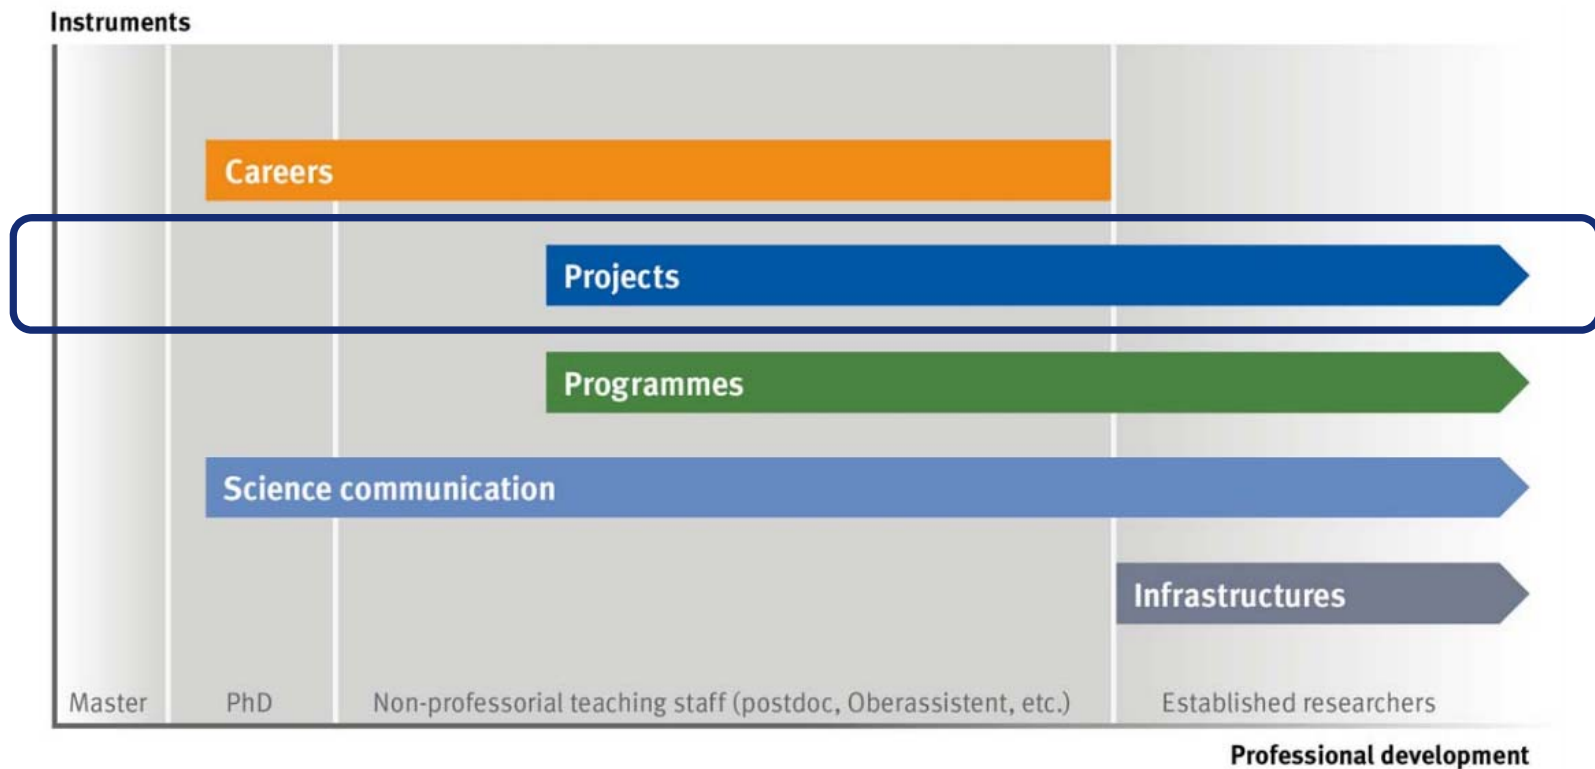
Instruments

Careers

Projects

Programmes

Science communication

Infrastructures

Master

PhD

Non-professorial teaching staff (postdoc, Oberassistent, etc.)

Established researchers

Professional development